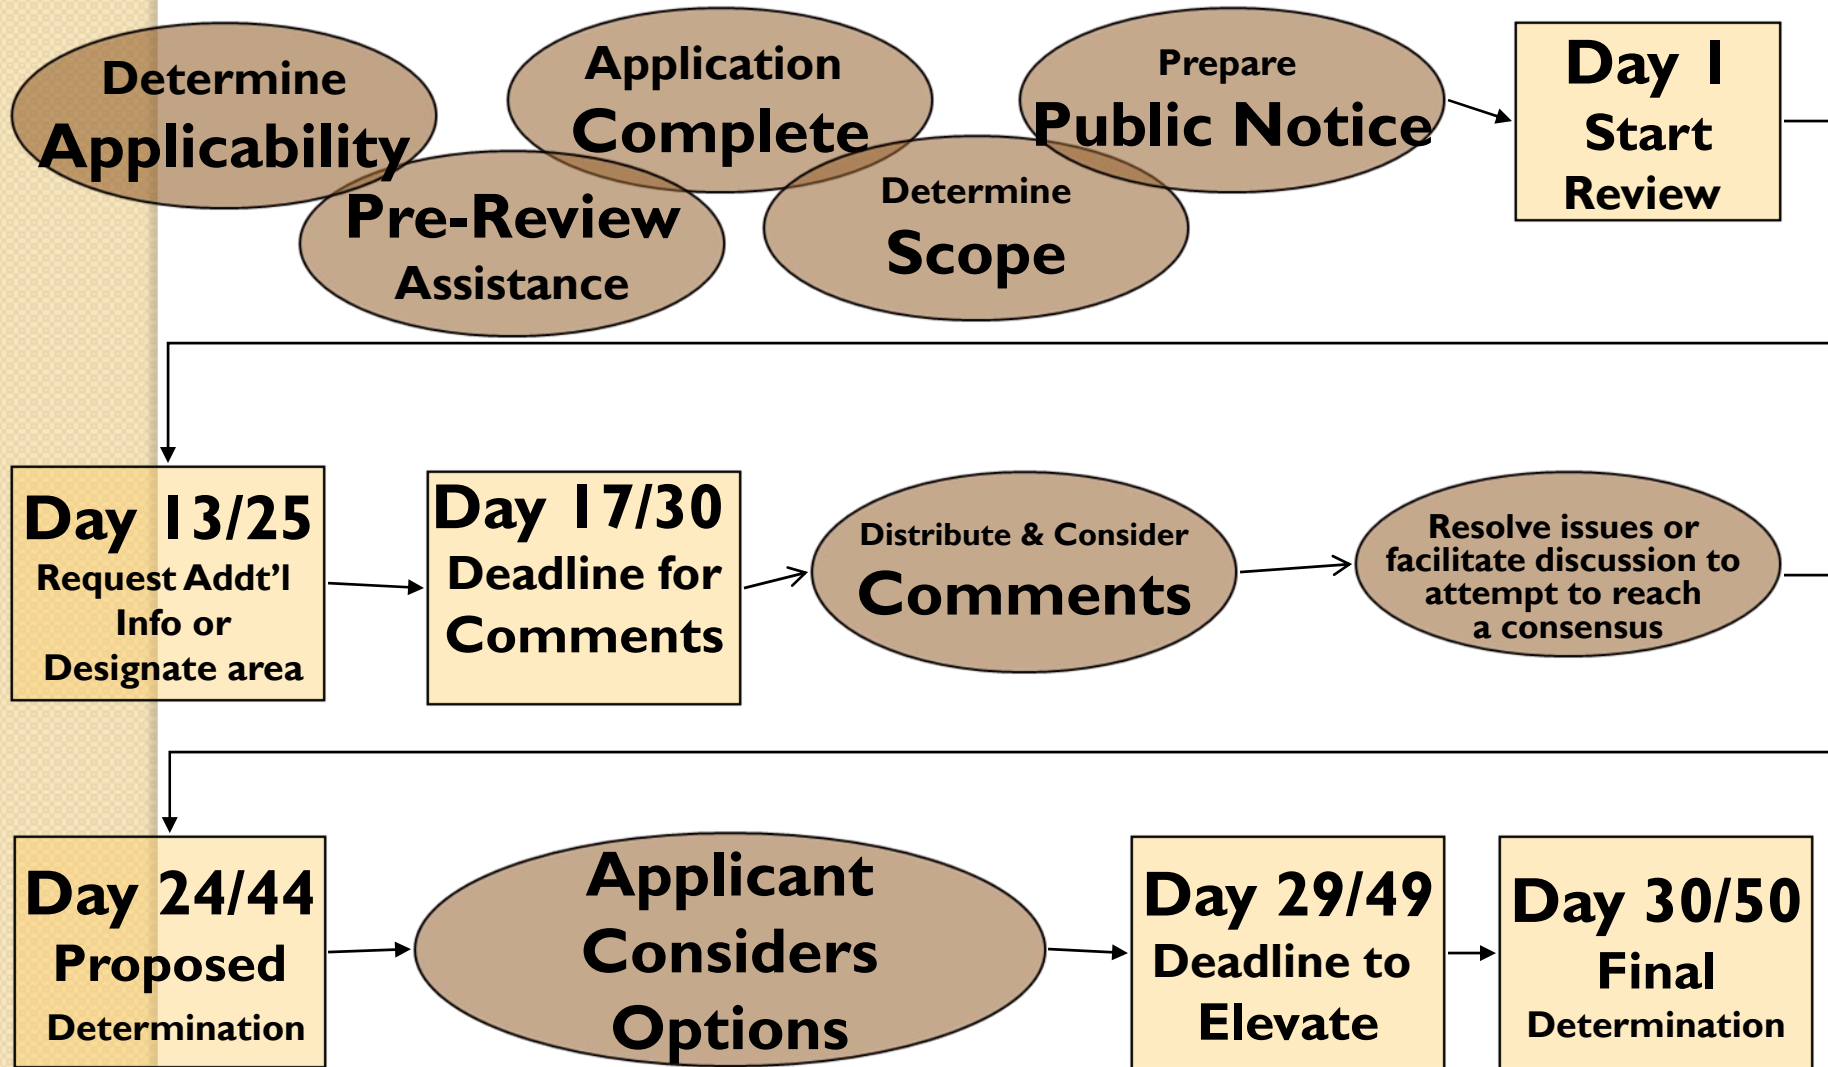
Determine Applicability

Application Complete

Pre-Review Assistance

Determine Scope

Prepare Public Notice

Day 1 Start Review

Day 13/25 Request Addt'l Info or Designate area

Day 17/30 Deadline for Comments

Distribute & Consider Comments

Resolve issues or facilitate discussion to attempt to reach a consensus

Day 24/44 Proposed Determination

Applicant Considers Options

Day 29/49 Deadline to Elevate

Day 30/50 Final Determination